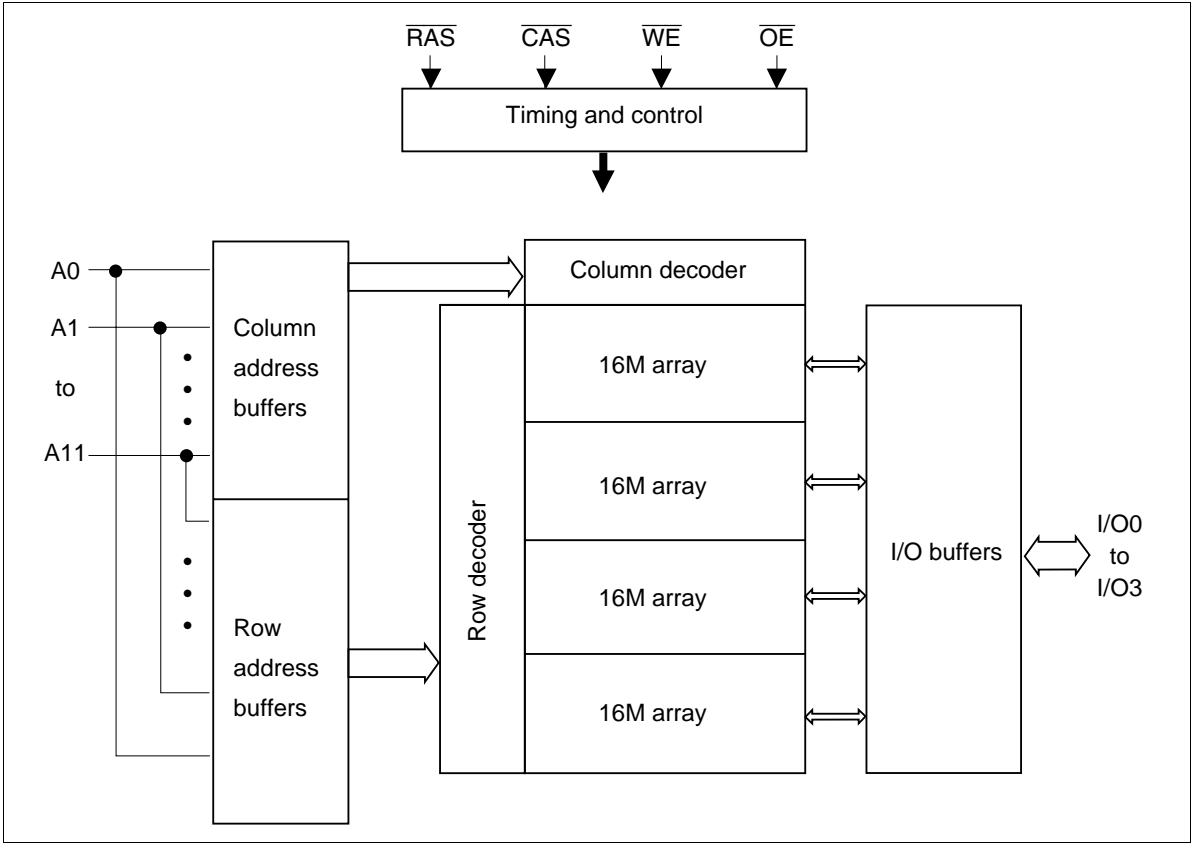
$\overline{RAS}$ $\overline{CAS}$ $\overline{WE}$ $\overline{OE}$

Timing and control

A0
A1
to
A11

Column address buffers

Row address buffers

Column decoder

Row decoder

16M array
16M array
16M array
16M array

I/O buffers

I/O0 to I/O3